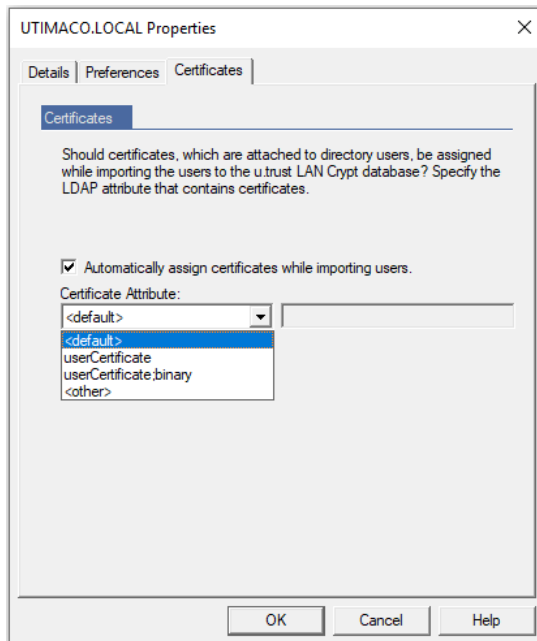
UTIMACO.LOCAL Properties

X

Details | Preferences | Certificates

Certificates

Should certificates, which are attached to directory users, be assigned while importing the users to the u.trust LAN Crypt database? Specify the LDAP attribute that contains certificates.

☑ Automatically assign certificates while importing users.

Certificate Attribute:

<default>

<default>
userCertificate
userCertificate;binary
<other>

OK | Cancel | Help